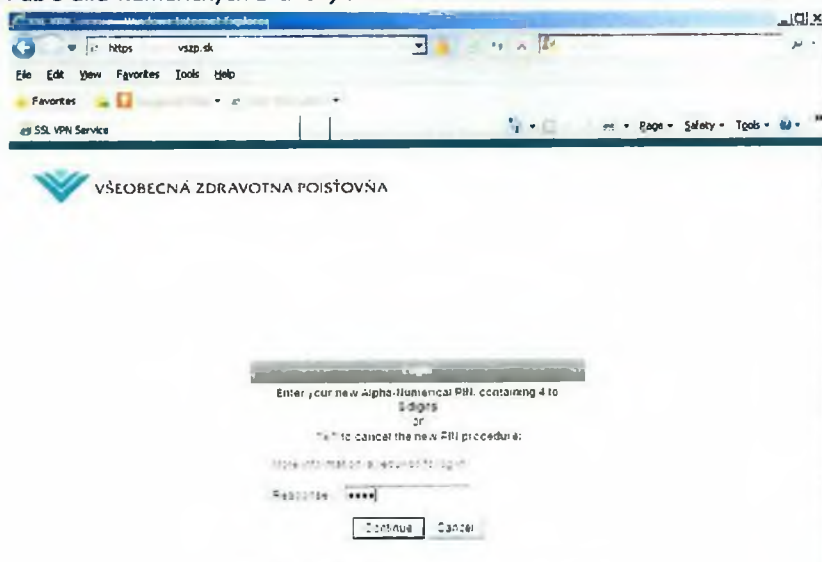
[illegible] - Windows Internet Explorer

https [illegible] vszp.sk

File Edit View Favorites Tools Help

Favorites

SSL VPN Service

Page ▾ Safety ▾ Tools ▾

VŠEOBECNÁ ZDRAVOTNÁ POISŤOVŇA

Enter your new Alpha-Numerical PIN, containing 4 to 8 digits
or
'n' to cancel the new PIN procedure:

More information about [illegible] login

Response: ••••

Continue Cancel